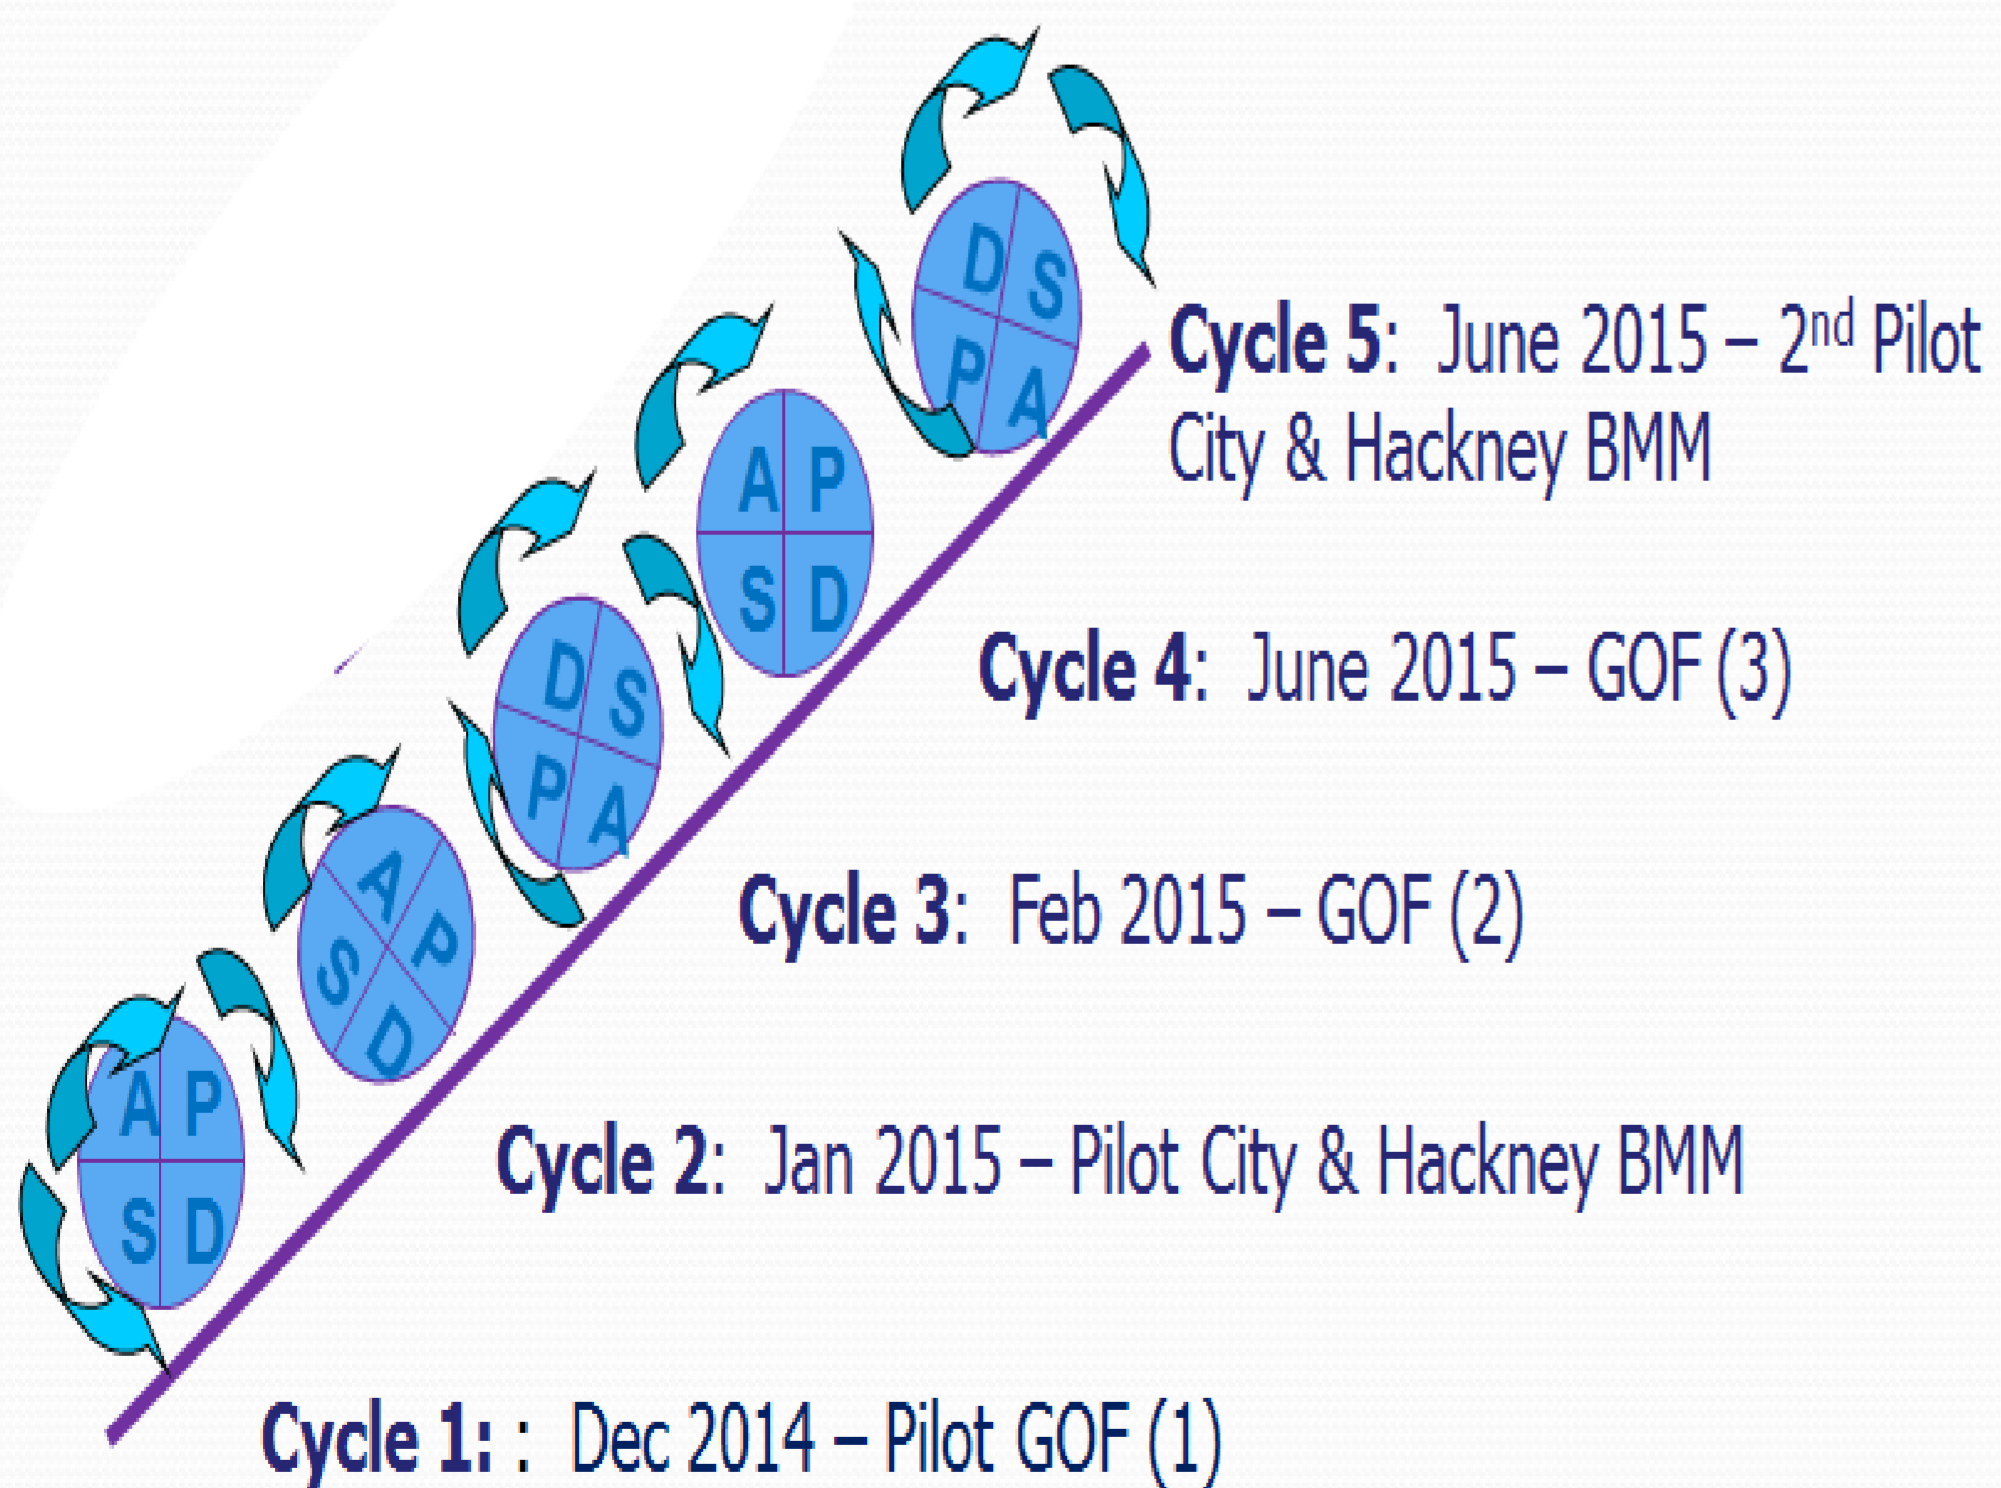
D S
P A

Cycle 5: June 2015 – 2$^{nd}$ Pilot City & Hackney BMM

A P
S D

Cycle 4: June 2015 – GOF (3)

D S
P A

Cycle 3: Feb 2015 – GOF (2)

A P
S D

Cycle 2: Jan 2015 – Pilot City & Hackney BMM

A P
S D

Cycle 1: : Dec 2014 – Pilot GOF (1)